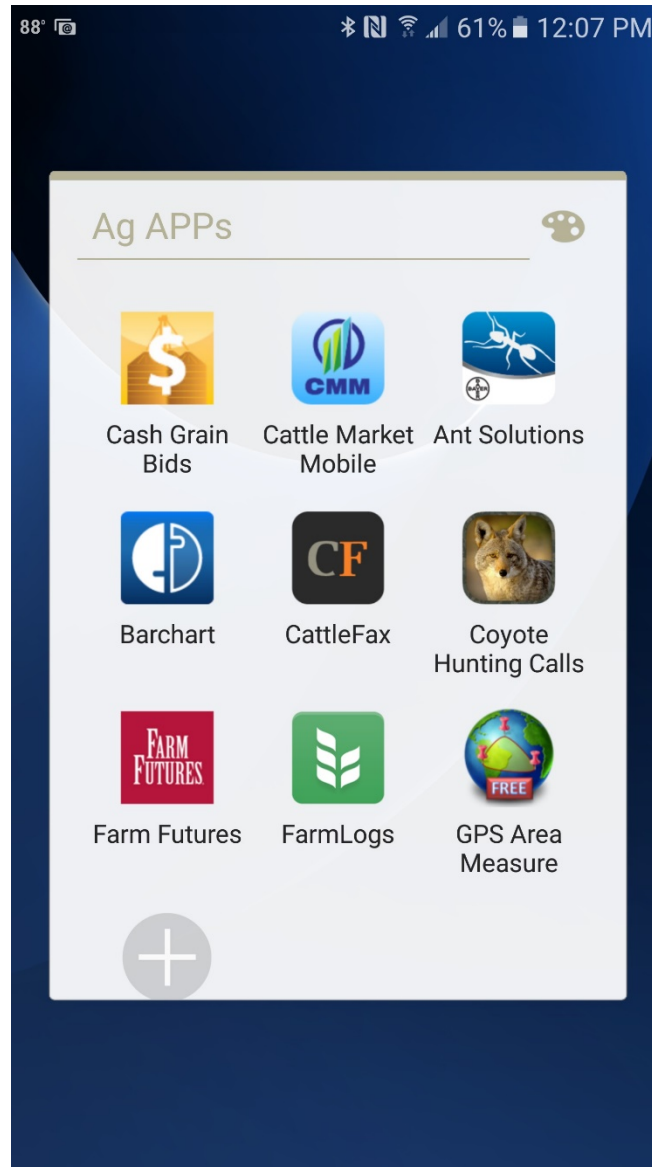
88° 61% 12:07 PM

Ag APPs

CMM

Cash Grain Bids

Cattle Market Mobile

BAYER

Ant Solutions

Barchart

CF

CattleFax

Coyote Hunting Calls

FARM FUTURES

Farm Futures

FarmLogs

FREE

GPS Area Measure